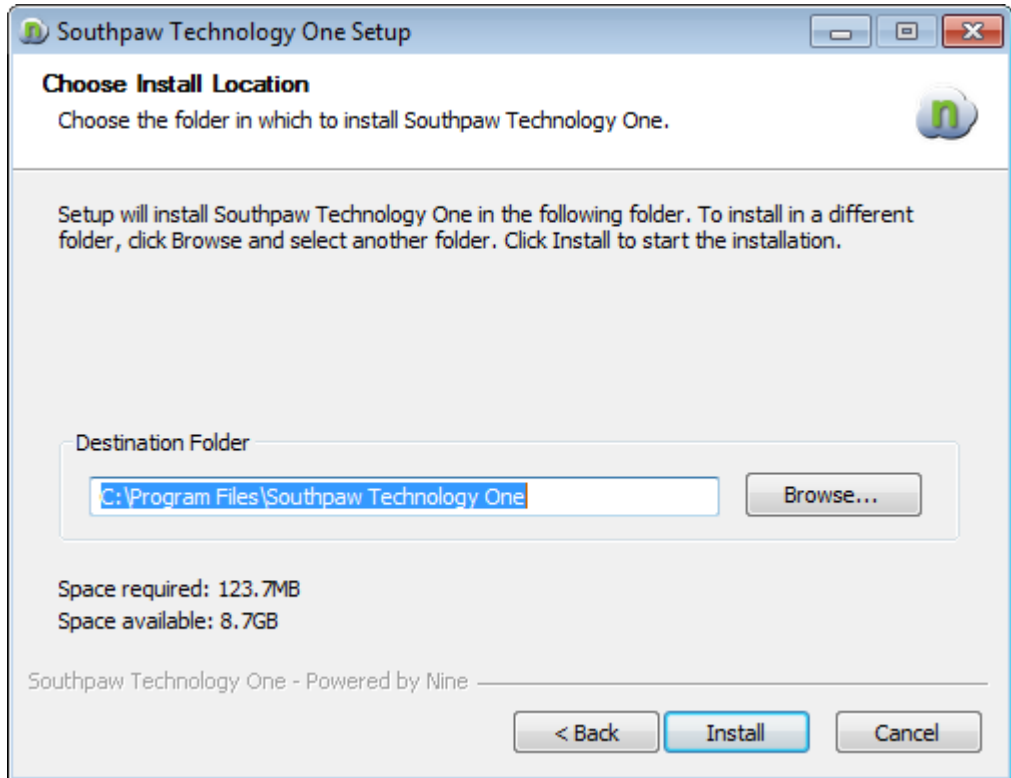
Southpaw Technology One Setup

Choose Install Location

Choose the folder in which to install Southpaw Technology One.

Setup will install Southpaw Technology One in the following folder. To install in a different folder, click Browse and select another folder. Click Install to start the installation.

Destination Folder

C:\Program Files\Southpaw Technology One

Browse...

Space required: 123.7MB

Space available: 8.7GB

Southpaw Technology One - Powered by Nine

< Back

Install

Cancel